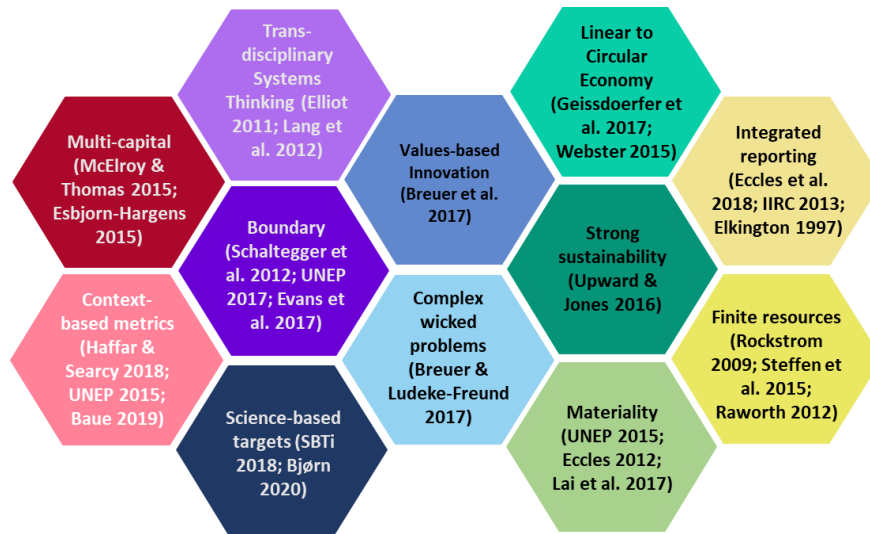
Trans-disciplinary Systems Thinking (Elliot 2011; Lang et al. 2012)

Linear to Circular Economy (Geissdoerfer et al. 2017; Webster 2015)

Multi-capital (McElroy & Thomas 2015; Esbjorn-Hargens 2015)

Values-based Innovation (Breuer et al. 2017)

Integrated reporting (Eccles et al. 2018; IIRC 2013; Elkington 1997)

Boundary (Schaltegger et al. 2012; UNEP 2017; Evans et al. 2017)

Strong sustainability (Upward & Jones 2016)

Context-based metrics (Haffar & Searcy 2018; UNEP 2015; Baue 2019)

Complex wicked problems (Breuer & Ludeke-Freund 2017)

Finite resources (Rockstrom 2009; Steffen et al. 2015; Raworth 2012)

Science-based targets (SBTi 2018; Bjørn 2020)

Materiality (UNEP 2015; Eccles 2012; Lai et al. 2017)